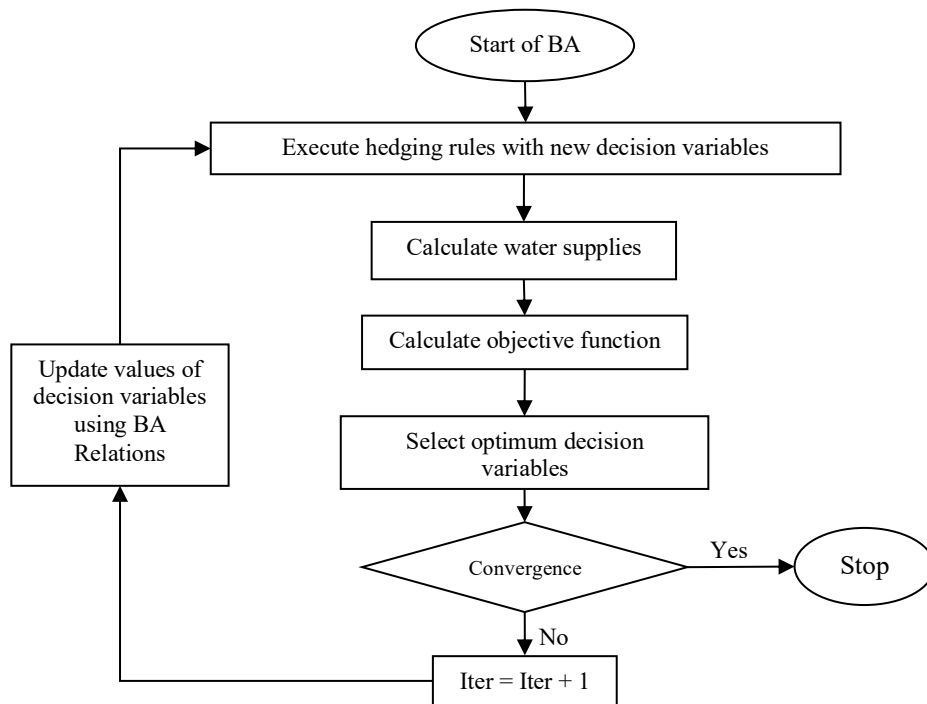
Start of BA

Execute hedging rules with new decision variables

Calculate water supplies

Calculate objective function

Select optimum decision variables

Convergence

Yes

Stop

No

Iter = Iter + 1

Update values of decision variables using BA Relations